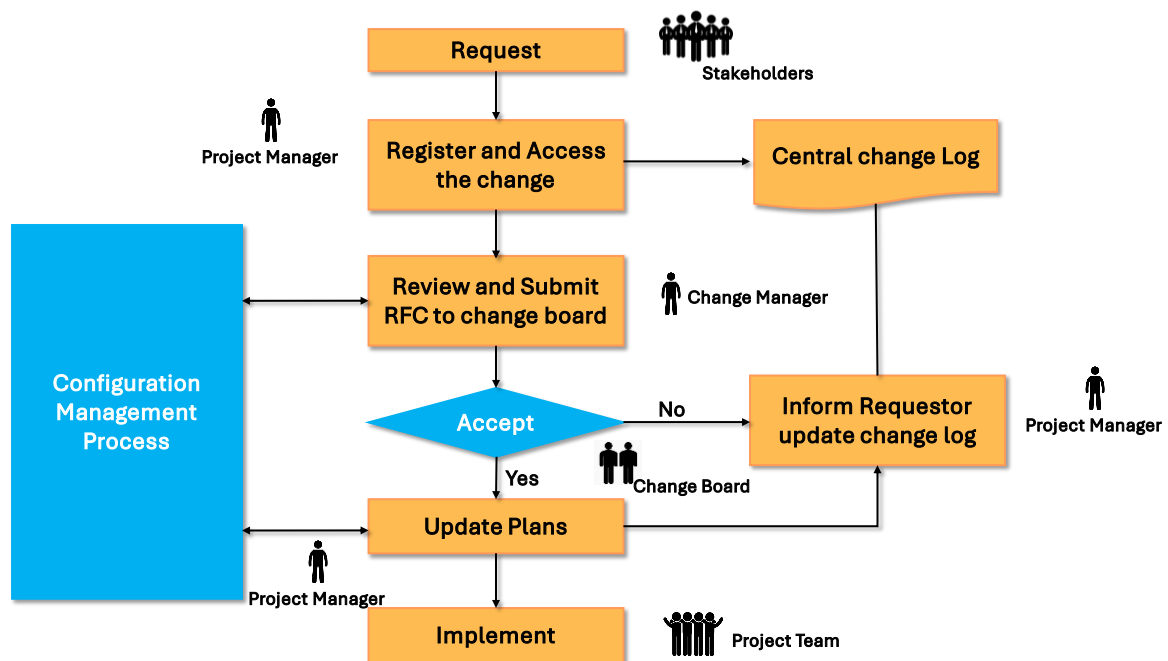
Request

Stakeholders

Project Manager

Register and Access the change

Central change Log

Configuration Management Process

Review and Submit RFC to change board

Change Manager

Accept

No

Inform Requestor update change log

Project Manager

Yes

Change Board

Update Plans

Project Manager

Implement

Project Team